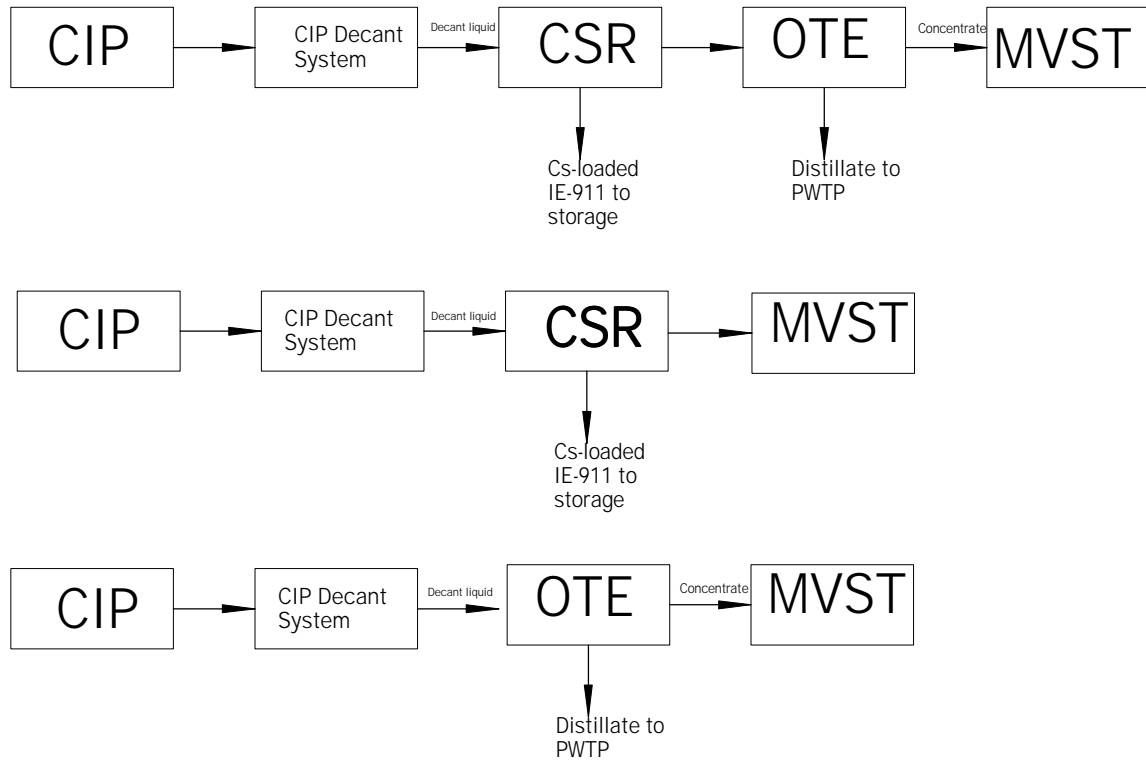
CIP

CIP Decant System

Decant liquid

CSR

OTE

Concentrate

MVST

Cs-loaded IE-911 to storage

Distillate to PWTP

CIP

CIP Decant System

Decant liquid

CSR

MVST

Cs-loaded IE-911 to storage

CIP

CIP Decant System

Decant liquid

OTE

Concentrate

MVST

Distillate to PWTP